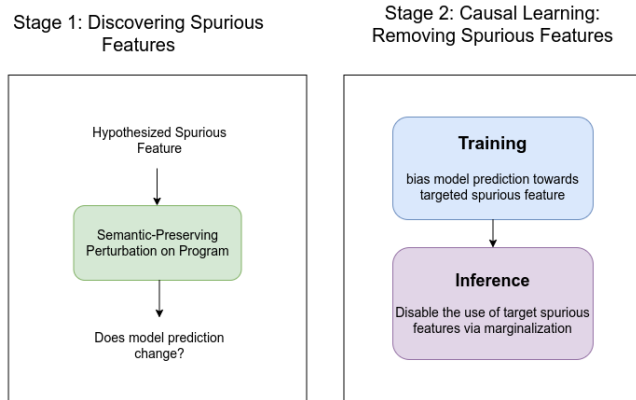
Stage 1: Discovering Spurious Features

Hypothesized Spurious Feature

Semantic-Preserving Perturbation on Program

Does model prediction change?

Stage 2: Causal Learning: Removing Spurious Features

Training

bias model prediction towards targeted spurious feature

Inference

Disable the use of target spurious features via marginalization